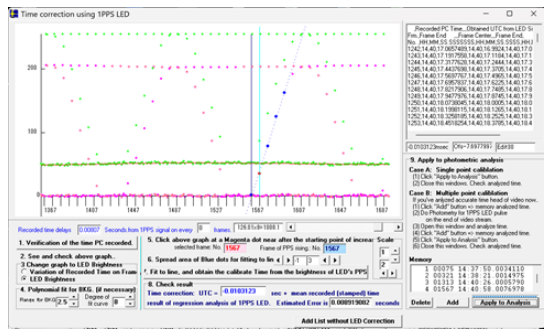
Time correction using 1PPS LED

200

100

0

1407 1427 1447 1467 1487 1507 1527 1547 1567 1587 1607 1627 1647 1667 1687 1707

Recorded time delays 0.00667 Seconds from 1PPS signal on every 0 frames 126.0 fps(0.0079...)

1. Verification of the time PC recorded.

2. See and check above graph.
3. Change graph to LED Brightness
Variation of Recorded Time on Frame
LED Brightness
4. Polynomial fit for BKG. (if necessary)
Range for BKG 2.5 Degree of fit curve 8

5. Click above graph at a Magenta dot near after the starting point of increase. Scale
selected frame No. 1567 Frame of PPS rising No. 1567

6. Spread area of Blue dots for fitting to line -1 3

7. Fit to line, and obtain the calibrate Time from the brightness of LED's PPS

8. Check result
Time correction: UTC = -0.0103123 sec + mean recorded (stamped) time
result of regression analysis of 1PPS LED. Estimated Error is 0.000819082 seconds

Add List without LED Correction

Recorded PC Time, Obtained UTC from LED S
Frm, Frame End ....Frame Center, Frame Start
hh:mm:SS.SSSSSS,hh:mm:SS.SSSSSS
1242,14,40,17.0657489,14,40,16.9924,14,40,17.0
1243,14,40,17.1917558,14,40,17.1184,14,40,17.0
1244,14,40,17.3177628,14,40,17.2444,14,40,17.3
1245,14,40,17.4437698,14,40,17.3705,14,40,17.3
1246,14,40,17.5697767,14,40,17.4965,14,40,17.5
1247,14,40,17.6957837,14,40,17.6225,14,40,17.5
1248,14,40,17.8217906,14,40,17.7485,14,40,17.8
1249,14,40,17.9477976,14,40,17.8745,14,40,17.9
1250,14,40,18.0730045,14,40,18.0005,14,40,18.0
1251,14,40,18.1990115,14,40,18.1265,14,40,18.1
1252,14,40,18.3250185,14,40,18.2525,14,40,18.3
1253,14,40,18.4510254,14,40,18.3785,14,40,18.4

-0.0103123sec Ofs=7.697799 Edit30

9. Apply to photometric analysis
Case A: Single point calibration
(1) Click "Apply to Analysis" button.
(2) Close this window. Check analyzed time.
Case B: Multiple point calibration
If you've analyzed accurate time head of video now...
(1) Click "Add" button => Memory analyzed time.
(2) Do Photometry for 1PPS LED pulse on the end of video stream.
(3) Open this window and analyze time.
(4) Click "Add" button => Memory analyzed time.
(5) Click "Apply to Analysis" button.
(6) Close this window. Check analyzed time.

Memory
1 00075 14:37:50.0034110
2 00321 14:38:21.0074995
3 01313 14:40:26.0005790
4 01567 14:40:58.0076978

Delete Add Apply to Analysis